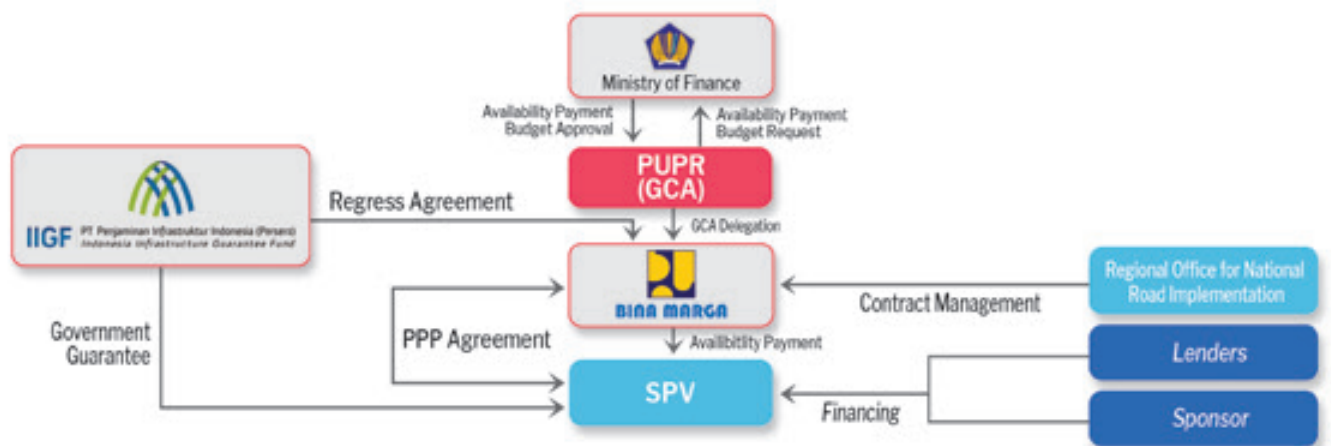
Ministry of Finance

Availability Payment Budget Approval

Availability Payment Budget Request

PUPR (GCA)

IIGF PT. Penjaminan Infrastruktur Indonesia (Persero) Indonesia Infrastructure Guarantee Fund

Regress Agreement

GCA Delegation

BINA MARGA

Regional Office for National Road Implementation

Contract Management

Government Guarantee

PPP Agreement

Availibitliy Payment

Lenders

SPV

Financing

Sponsor